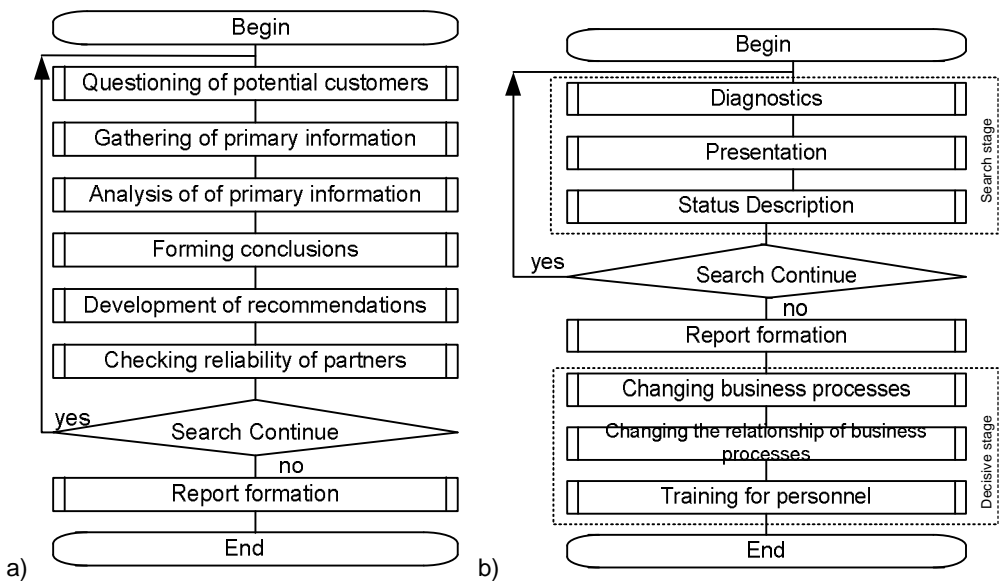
Begin

Questioning of potential customers

Gathering of primary information

Analysis of of primary information

Forming conclusions

Development of recommendations

Checking reliability of partners

yes

Search Continue

no

Report formation

End

a)

Begin

Diagnostics

Presentation

Status Description

Search stage

yes

Search Continue

no

Report formation

Changing business processes

Changing the relationship of business processes

Training for personnel

Decisive stage

End

b)